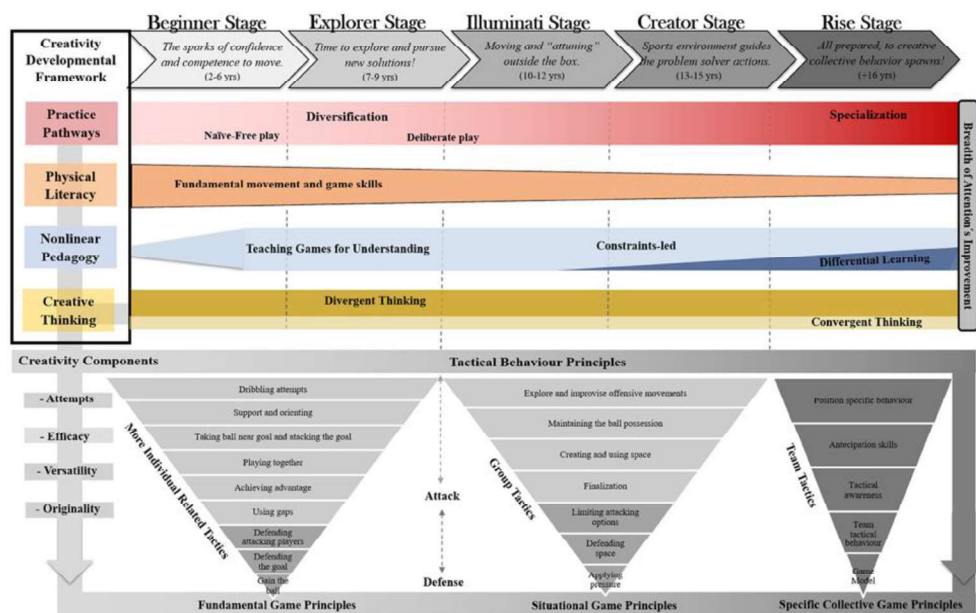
Beginner Stage
Explorer Stage
Illuminati Stage
Creator Stage
Rise Stage

Creativity Developmental Framework

The sparks of confidence and competence to move. (2-6 yrs)

Time to explore and pursue new solutions! (7-9 yrs)

Moving and "attuning" outside the box. (10-12 yrs)

Sports environment guides the problem solver actions. (13-15 yrs)

All prepared, to creative collective behavior spawns! (+16 yrs)

Practice Pathways
Diversification
Naïve-Free play
Deliberate play
Specialization

Physical Literacy
Fundamental movement and game skills

Nonlinear Pedagogy
Teaching Games for Understanding
Constraints-led
Differential Learning

Creative Thinking
Divergent Thinking
Convergent Thinking

Breadth of Attention's Improvement

Creativity Components
- Attempts
- Efficacy
- Versatility
- Originality

Tactical Behaviour Principles

More Individual Related Tactics
Dribbling attempts
Support and orienting
Taking ball near goal and stacking the goal
Playing together
Achieving advantage
Using gaps
Defending attacking players
Defending the goal
Gain the ball

Attack
Defense

Group Tactics
Explore and improvise offensive movements
Maintaining the ball possession
Creating and using space
Finalization
Limiting attacking options
Defending space
Applying pressure

Team Tactics
Position specific behaviour
Anticipation skills
Tactical awareness
Team tactical behaviour
Game Model

Fundamental Game Principles
Situational Game Principles
Specific Collective Game Principles